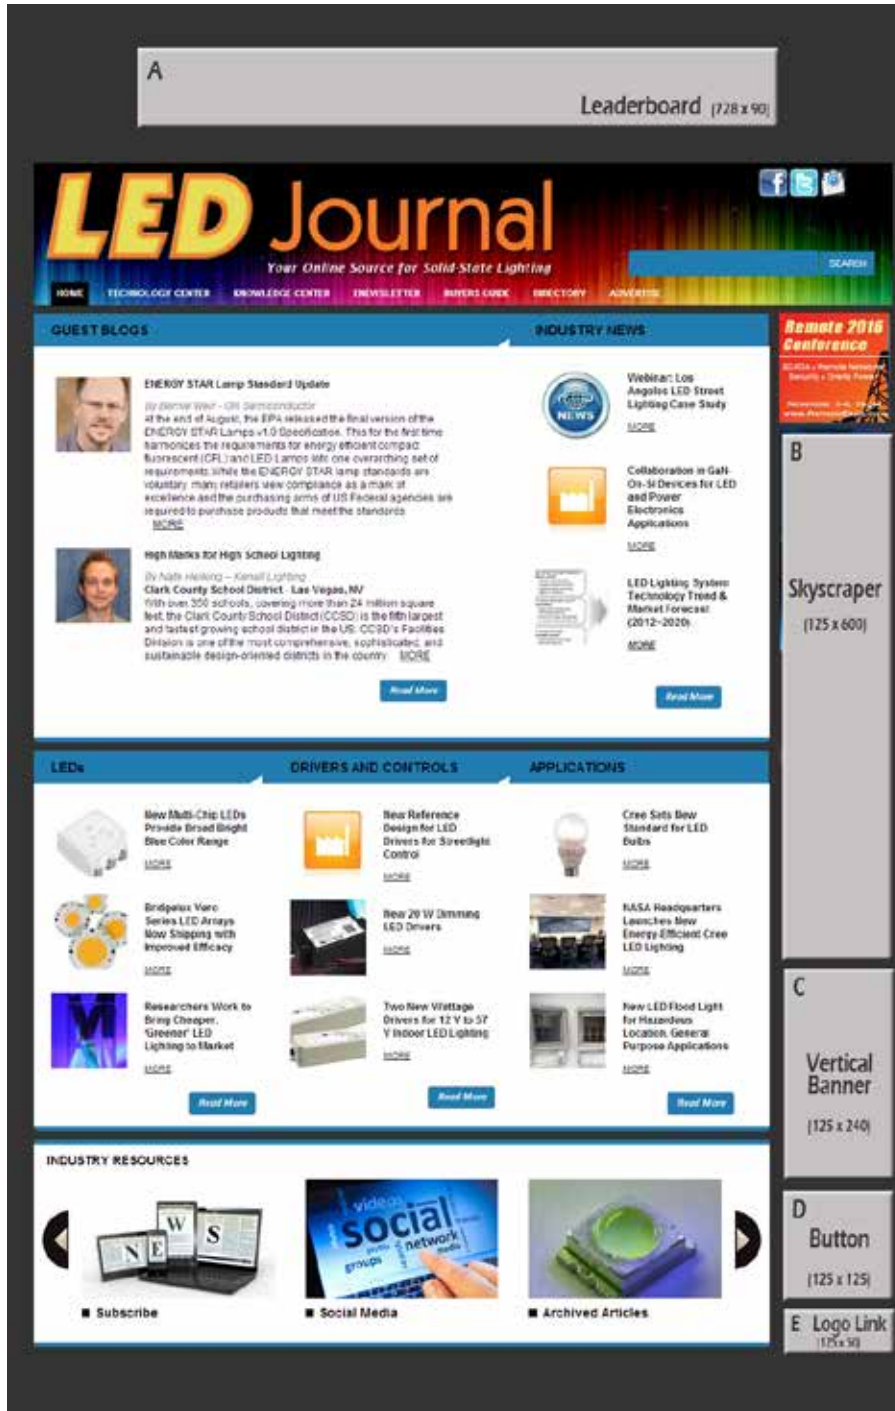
A

Leaderboard (728 x 90)

LED Journal

Your Online Source for Solid-State Lighting

SEARCH

HOME TECHNOLOGY CENTER KNOWLEDGE CENTER ENEWSLETTER BUYERS GUIDE DIRECTORY ADVERTISE

GUEST BLOGS

ENERGY STAR Lamp Standard Update

By Bernie Weir – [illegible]

At the end of August, the EPA released the final version of the ENERGY STAR Lamps v1.0 Specification. This for the first time harmonizes the requirements for energy efficient compact fluorescent (CFL) and LED Lamps into one overarching set of requirements. While the ENERGY STAR lamp standards are voluntary, many retailers view compliance as a mark of excellence and the purchasing arms of US Federal agencies are required to purchase products that meet the standards.

MORE

High Marks for High School Lighting

By Nate Helfing – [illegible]

Clark County School District - Las Vegas, NV

With over 350 schools, covering more than 24 million square feet, the Clark County School District (CCSD) is the fifth largest and fastest growing school district in the US. CCSD's Facilities Division is one of the most comprehensive, sophisticated, and sustainable design-oriented districts in the country. MORE

Read More

INDUSTRY NEWS

Webinar: Los Angeles LED Street Lighting Case Study

MORE

Collaboration in GaN-On-Si Devices for LED and Power Electronics Applications

MORE

LED Lighting System Technology Trend & Market Forecast (2012~2020)

MORE

Read More

Remote 2016 Conference

B

Skyscraper (125 x 600)

LEDs

New Multi-Chip LEDs Provide Broad Bright Blue Color Range

MORE

Bridgelux Vero Series LED Arrays Now Shipping with Improved Efficacy

MORE

Researchers Work to Bring Cheaper, 'Greener' LED Lighting to Market

MORE

Read More

DRIVERS AND CONTROLS

New Reference Design for LED Drivers for Streetlight Control

MORE

New 20 W Dimming LED Drivers

MORE

Two New Wattage Drivers for 12 V to 57 V Indoor LED Lighting

MORE

Read More

APPLICATIONS

Cree Sets New Standard for LED Bulbs

MORE

NASA Headquarters Launches New Energy-Efficient Cree LED Lighting

MORE

New LED Flood Light for Hazardous Location, General Purpose Applications

MORE

Read More

C

Vertical Banner (125 x 240)

INDUSTRY RESOURCES

NEWS

■ Subscribe

■ Social Media

■ Archived Articles

D

Button (125 x 125)

E Logo Link (125 x 50)